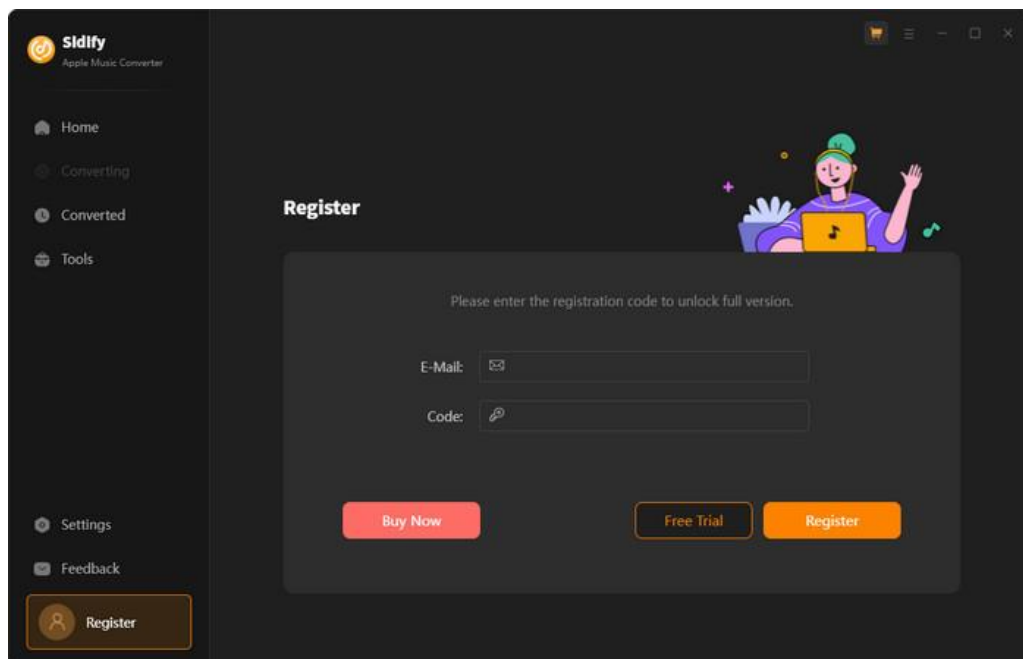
Sidify
Apple Music Converter

Home
Converting
Converted
Tools

Settings
Feedback
Register

Register

Please enter the registration code to unlock full version.

E-Mail:
Code:

Buy Now
Free Trial
Register